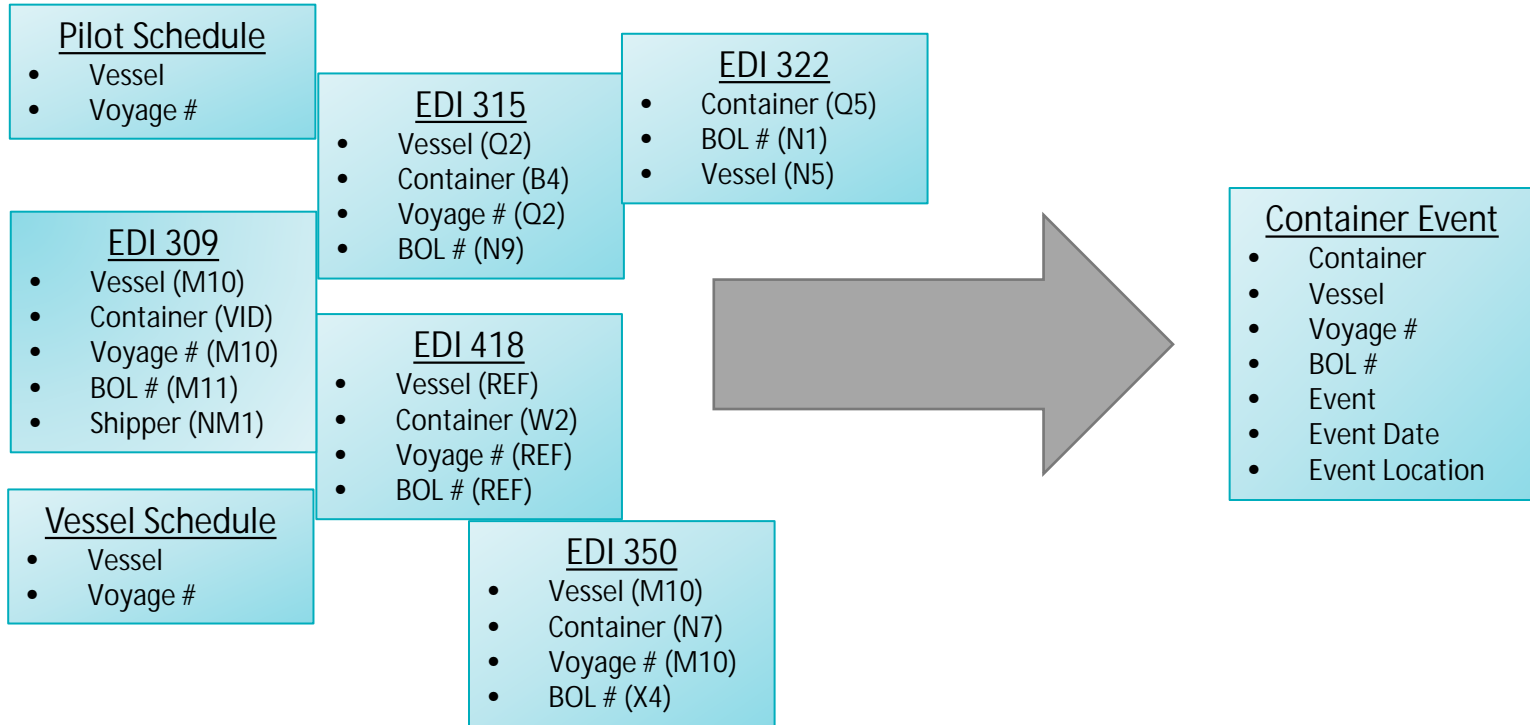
Pilot Schedule
- Vessel
- Voyage #

EDI 315
- Vessel (Q2)
- Container (B4)
- Voyage # (Q2)
- BOL # (N9)

EDI 322
- Container (Q5)
- BOL # (N1)
- Vessel (N5)

EDI 309
- Vessel (M10)
- Container (VID)
- Voyage # (M10)
- BOL # (M11)
- Shipper (NM1)

EDI 418
- Vessel (REF)
- Container (W2)
- Voyage # (REF)
- BOL # (REF)

Vessel Schedule
- Vessel
- Voyage #

EDI 350
- Vessel (M10)
- Container (N7)
- Voyage # (M10)
- BOL # (X4)

Container Event
- Container
- Vessel
- Voyage #
- BOL #
- Event
- Event Date
- Event Location